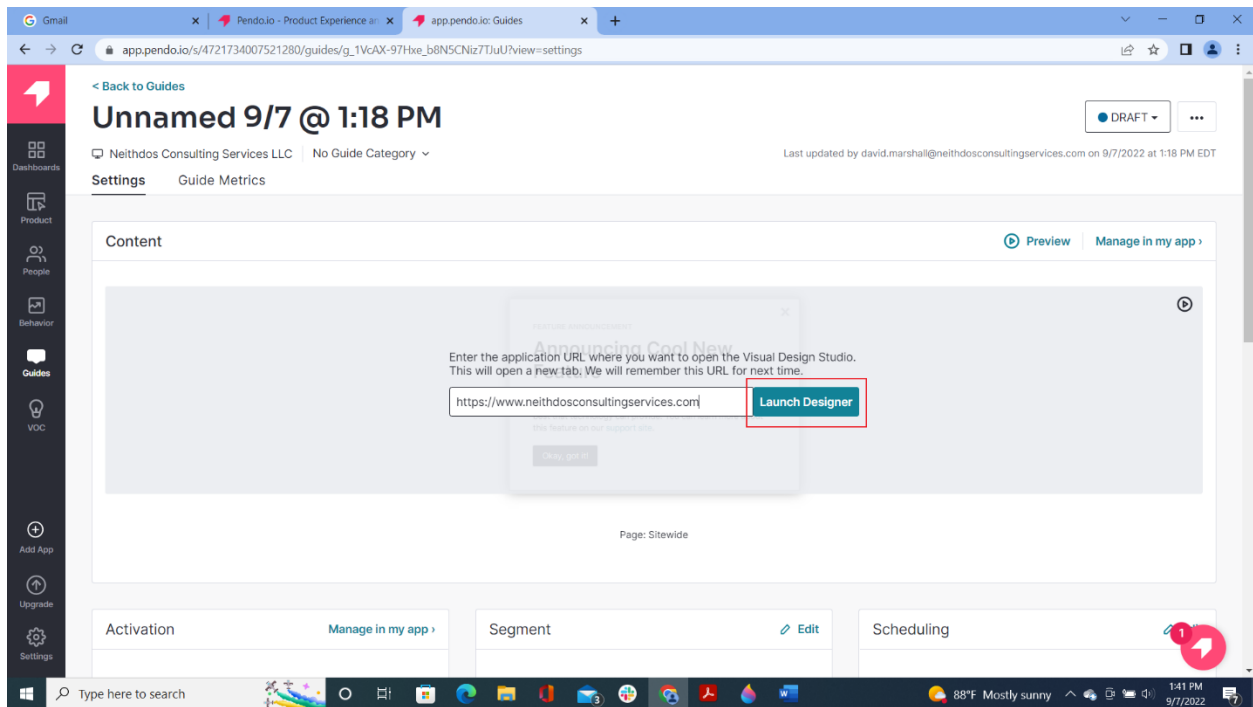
Gmail
Pendo.io - Product Experience an
app.pendo.io: Guides
app.pendo.io/s/4721734007521280/guides/g_1VcAX-97Hxe_b8N5CNiz7TJuU?view=settings

Dashboards
Product
People
Behavior
Guides
VOC
Add App
Upgrade
Settings

< Back to Guides
Unnamed 9/7 @ 1:18 PM
DRAFT
Neithdos Consulting Services LLC | No Guide Category
Last updated by david.marshall@neithdosconsultingservices.com on 9/7/2022 at 1:18 PM EDT
Settings Guide Metrics

Content
Preview | Manage in my app ›

FEATURE ANNOUNCEMENT
Announcing Cool New
Enter the application URL where you want to open the Visual Design Studio. This will open a new tab. We will remember this URL for next time.
https://www.neithdosconsultingservices.com
Launch Designer
this feature on our support site.
Okay, got it!

Page: Sitewide

Activation
Manage in my app ›
Segment
Edit
Scheduling
1

Type here to search
88°F Mostly sunny
1:41 PM
9/7/2022
7